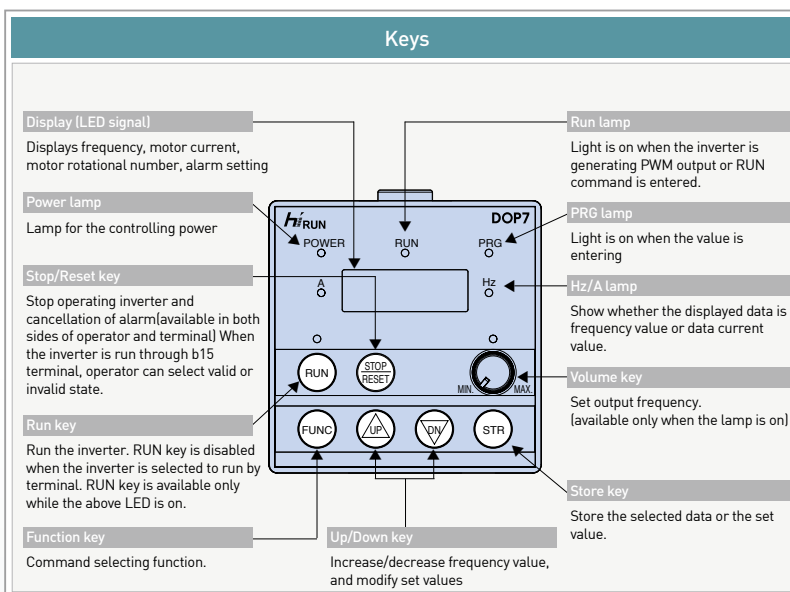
Keys

Display (LED signal)

Displays frequency, motor current, motor rotational number, alarm setting

Power lamp

Lamp for the controlling power

Stop/Reset key

Stop operating inverter and cancellation of alarm(available in both sides of operator and terminal) When the inverter is run through b15 terminal, operator can select valid or invalid state.

Run key

Run the inverter. RUN key is disabled when the inverter is selected to run by terminal. RUN key is available only while the above LED is on.

Function key

Command selecting function.

Run lamp

Light is on when the inverter is generating PWM output or RUN command is entered.

PRG lamp

Light is on when the value is entering

Hz/A lamp

Show whether the displayed data is frequency value or data current value.

Volume key

Set output frequency. (available only when the lamp is on)

Store key

Store the selected data or the set value.

Up/Down key

Increase/decrease frequency value, and modify set values

HiRUN DOP7

POWER RUN PRG

A Hz

RUN STOP RESET MIN. MAX.

FUNC UP DN STR